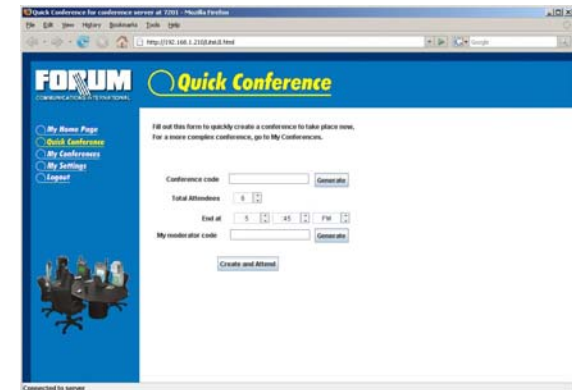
Quick Conference for conference server at 7201 - Mozilla Firefox

File Edit View History Bookmarks Tools Help

http://192.168.1.210/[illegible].html

Google

FORUM
COMMUNICATIONS INTERNATIONAL

Quick Conference

My Home Page
Quick Conference
My Conferences
My Settings
Logout

Fill out this form to quickly create a conference to take place now.
For a more complex conference, go to My Conferences.

Conference code
Generate

Total Attendees 6

End at 5 : 45 PM

My moderator code
Generate

Create and Attend

Connected to server